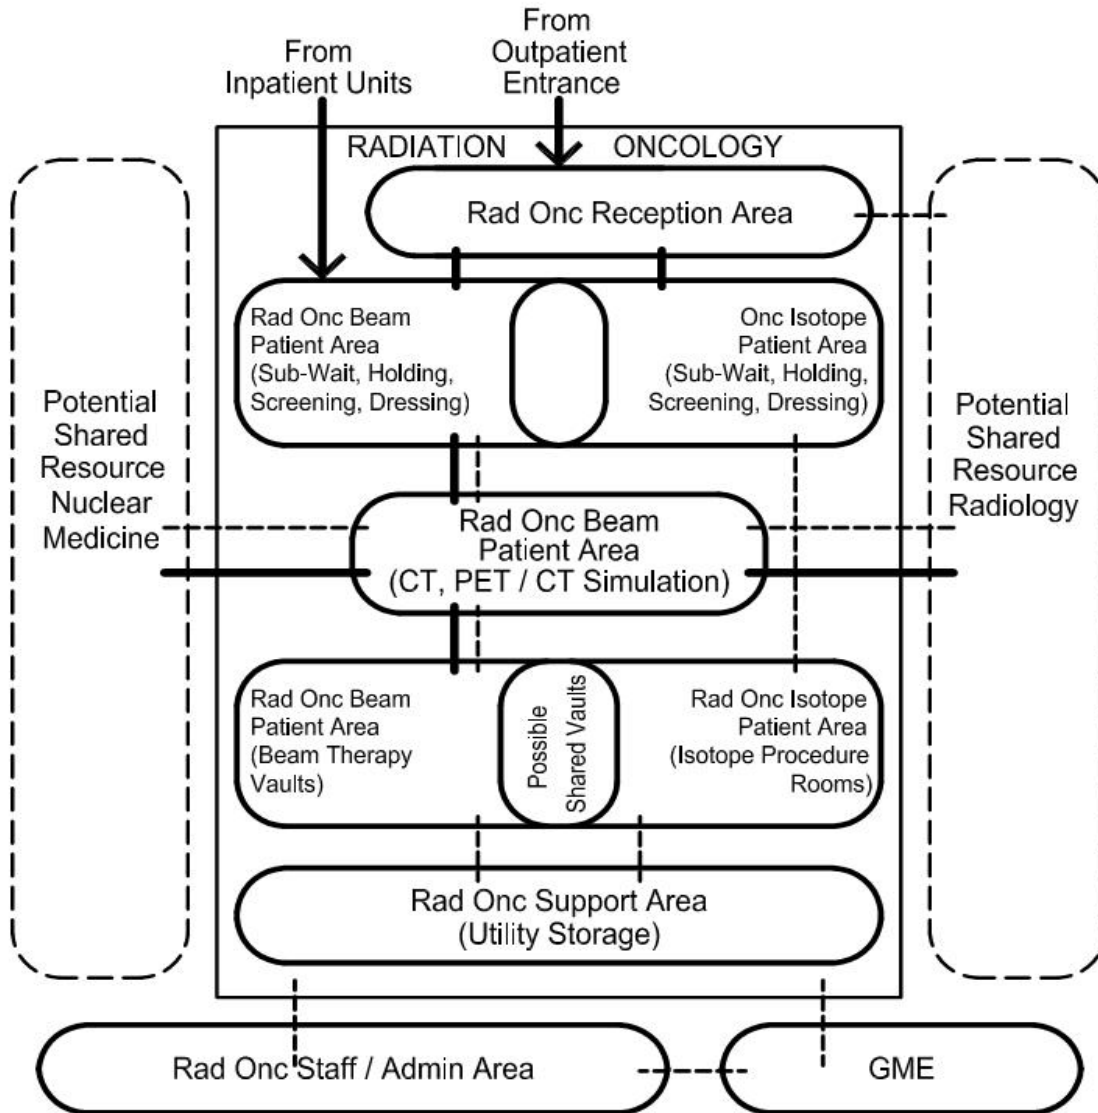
From Inpatient Units

From Outpatient Entrance

RADIATION ONCOLOGY

Rad Onc Reception Area

Rad Onc Beam Patient Area (Sub-Wait, Holding, Screening, Dressing)

Onc Isotope Patient Area (Sub-Wait, Holding, Screening, Dressing)

Potential Shared Resource Nuclear Medicine

Rad Onc Beam Patient Area (CT, PET / CT Simulation)

Potential Shared Resource Radiology

Rad Onc Beam Patient Area (Beam Therapy Vaults)

Possible Shared Vaults

Rad Onc Isotope Patient Area (Isotope Procedure Rooms)

Rad Onc Support Area (Utility Storage)

Rad Onc Staff / Admin Area

GME